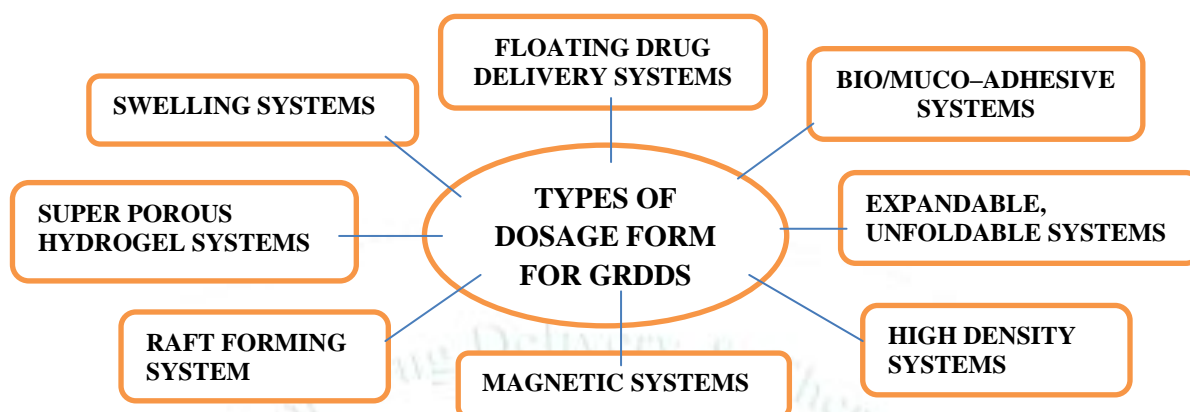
FLOATING DRUG DELIVERY SYSTEMS

SWELLING SYSTEMS

BIO/MUCO–ADHESIVE SYSTEMS

TYPES OF DOSAGE FORM FOR GRDDS

SUPER POROUS HYDROGEL SYSTEMS

EXPANDABLE, UNFOLDABLE SYSTEMS

RAFT FORMING SYSTEM

HIGH DENSITY SYSTEMS

MAGNETIC SYSTEMS